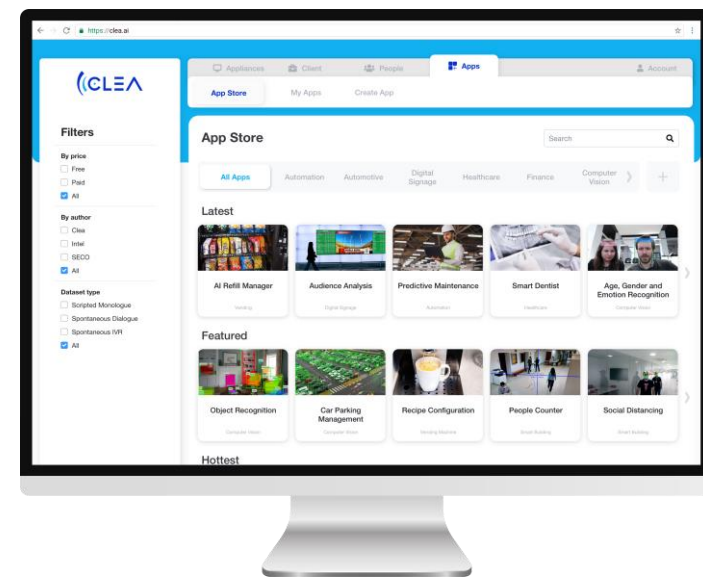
https://clea.ai

CLEA

Appliances Client People Apps Account

App Store My Apps Create App

Filters

By price
Free
Paid
All

By author
Clea
Intel
SECO
All

Dataset type
Scripted Monologue
Spontaneous Dialogue
Spontaneous IVR
All

App Store

Search

All Apps Automation Automotive Digital Signage Healthcare Finance Computer Vision

Latest

AI Refill Manager
Vending

Audience Analysis
Digital Signage

Predictive Maintenance
Automation

Smart Dentist
Healthcare

Age, Gender and Emotion Recognition
Computer Vision

Featured

Object Recognition
Computer Vision

Car Parking Management
Computer Vision

Recipe Configuration
Vending Machine

People Counter
Smart Building

Social Distancing
Smart Building

Hottest